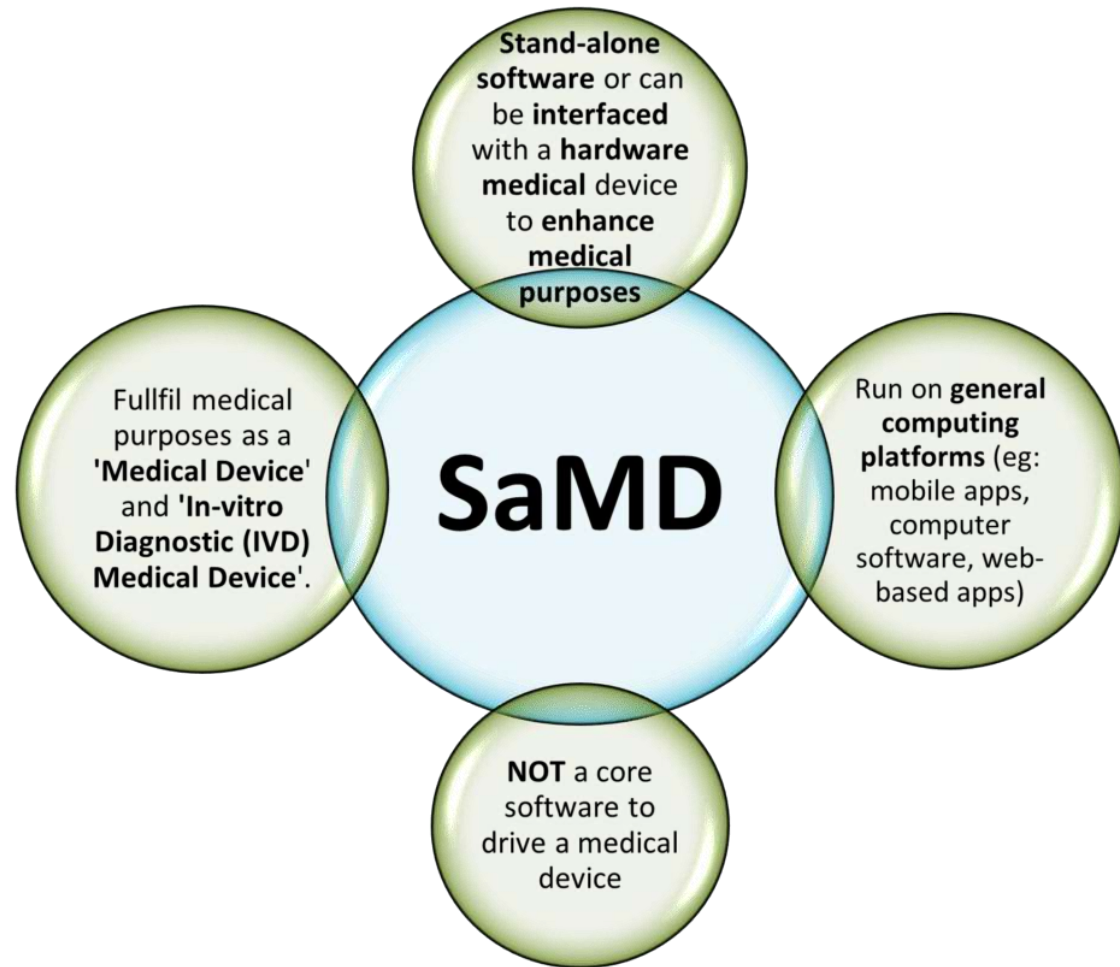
Stand-alone software or can be interfaced with a hardware medical device to enhance medical purposes

Fullfil medical purposes as a 'Medical Device' and 'In-vitro Diagnostic (IVD) Medical Device'.

SaMD

Run on general computing platforms (eg: mobile apps, computer software, web-based apps)

NOT a core software to drive a medical device